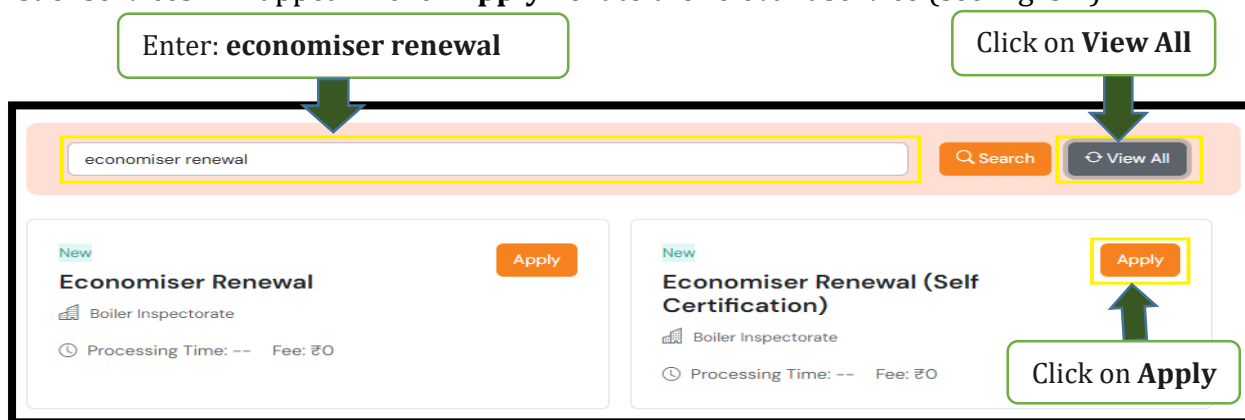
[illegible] Apply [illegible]

Enter: **economiser renewal**

Click on **View All**

economiser renewal

Search

View All

New

Economiser Renewal

Apply

Boiler Inspectorate

Processing Time: -- Fee: ₹0

New

Economiser Renewal (Self Certification)

Apply

Boiler Inspectorate

Processing Time: -- Fee: ₹0

Click on **Apply**